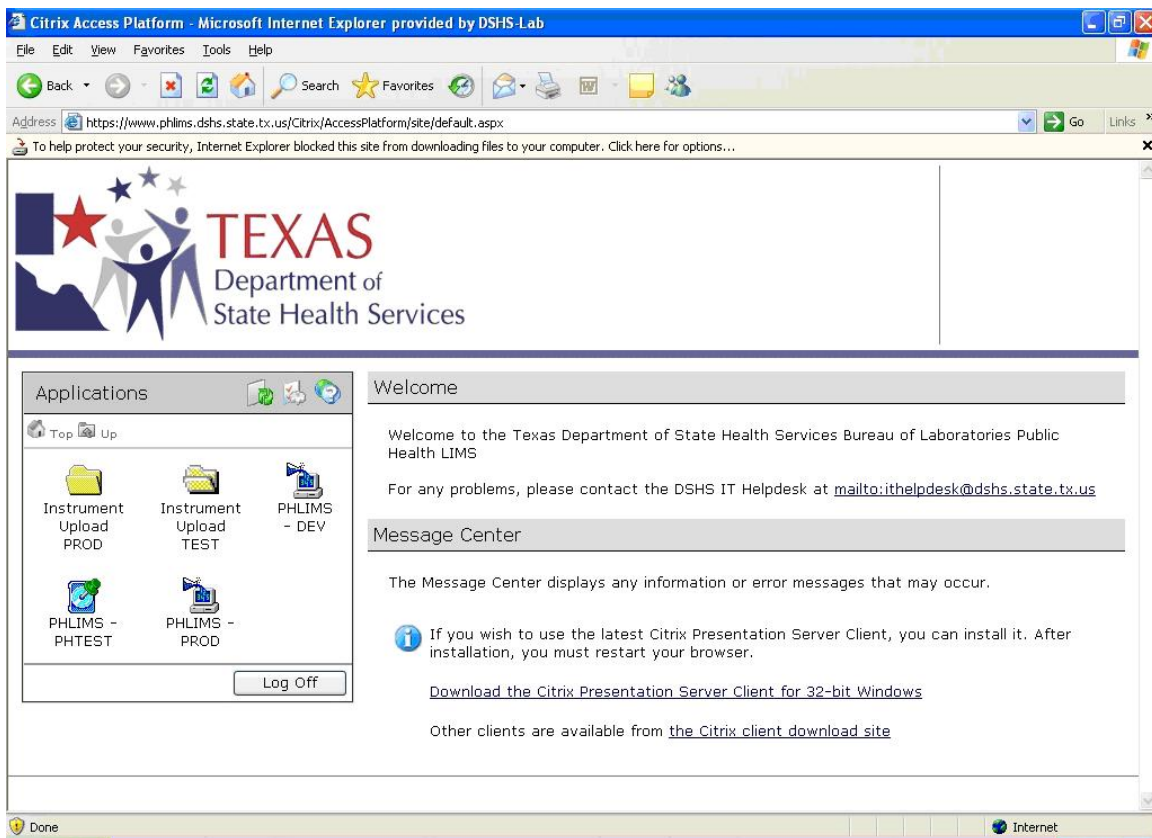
Citrix Access Platform - Microsoft Internet Explorer provided by DSHS-Lab

File Edit View Favorites Tools Help

Back Search Favorites

Address https://www.phlims.dshs.state.tx.us/Citrix/AccessPlatform/site/default.aspx Go Links

To help protect your security, Internet Explorer blocked this site from downloading files to your computer. Click here for options...

TEXAS
Department of
State Health Services

Applications

Top Up

Instrument Upload PROD

Instrument Upload TEST

PHLIMS - DEV

PHLIMS - PHTEST

PHLIMS - PROD

Log Off

Welcome

Welcome to the Texas Department of State Health Services Bureau of Laboratories Public Health LIMS

For any problems, please contact the DSHS IT Helpdesk at mailto:ithelpdesk@dshs.state.tx.us

Message Center

The Message Center displays any information or error messages that may occur.

If you wish to use the latest Citrix Presentation Server Client, you can install it. After installation, you must restart your browser.

Download the Citrix Presentation Server Client for 32-bit Windows

Other clients are available from the Citrix client download site

Done

Internet